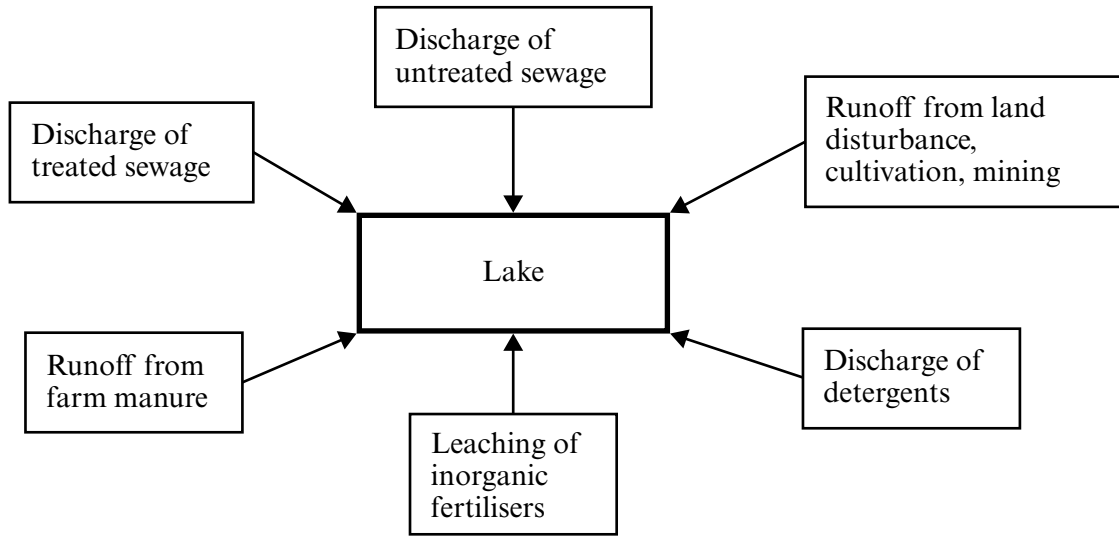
Discharge of untreated sewage

Discharge of treated sewage

Runoff from land disturbance, cultivation, mining

Lake

Runoff from farm manure

Discharge of detergents

Leaching of inorganic fertilisers